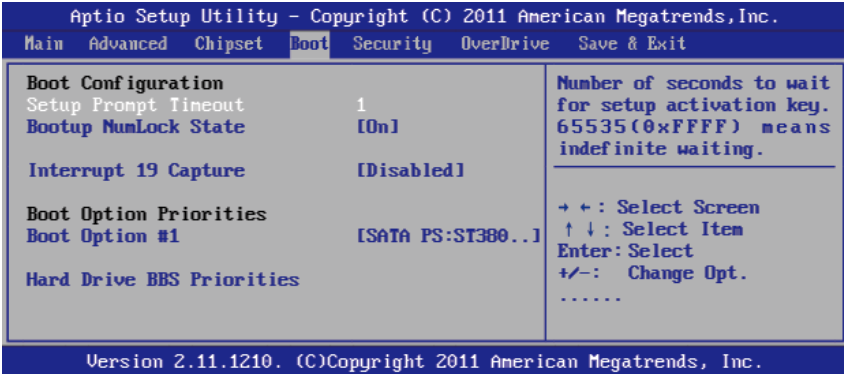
Aptio Setup Utility – Copyright (C) 2011 American Megatrends, Inc.

Main Advanced Chipset Boot Security OverDrive Save & Exit

Boot Configuration
Setup Prompt Timeout 1
Bootup NumLock State [On]

Interrupt 19 Capture [Disabled]

Boot Option Priorities
Boot Option #1 [SATA PS:ST380..]

Hard Drive BBS Priorities

Number of seconds to wait for setup activation key. 65535(0xFFFF) means indefinite waiting.

→ ←: Select Screen
↑ ↓: Select Item
Enter: Select
+/–: Change Opt.
......

Version 2.11.1210. (C)Copyright 2011 American Megatrends, Inc.